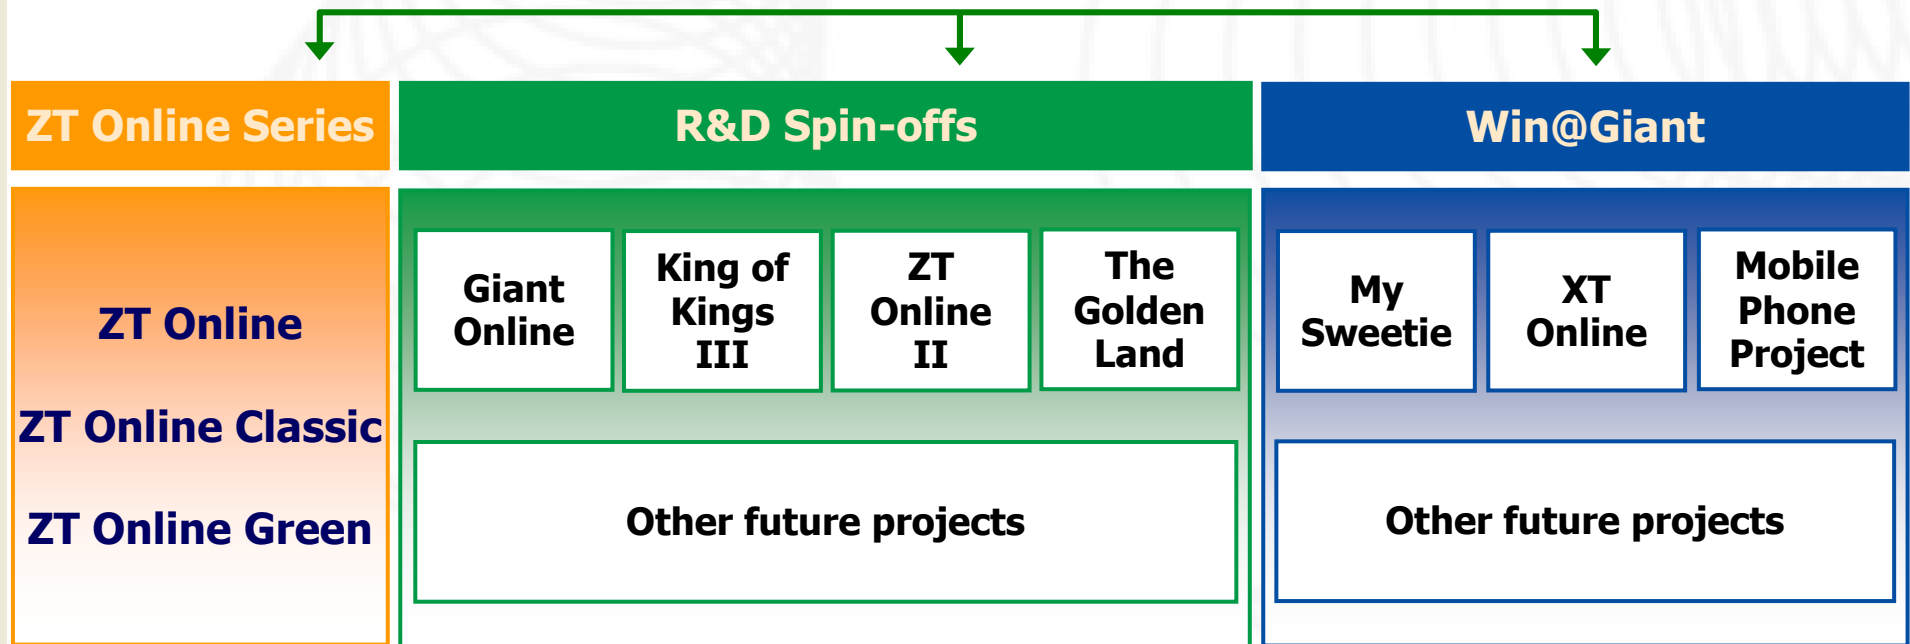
ZT Online Series

ZT Online

ZT Online Classic

ZT Online Green

R&D Spin-offs

Giant Online

King of Kings III

ZT Online II

The Golden Land

Other future projects

Win@Giant

My Sweetie

XT Online

Mobile Phone Project

Other future projects